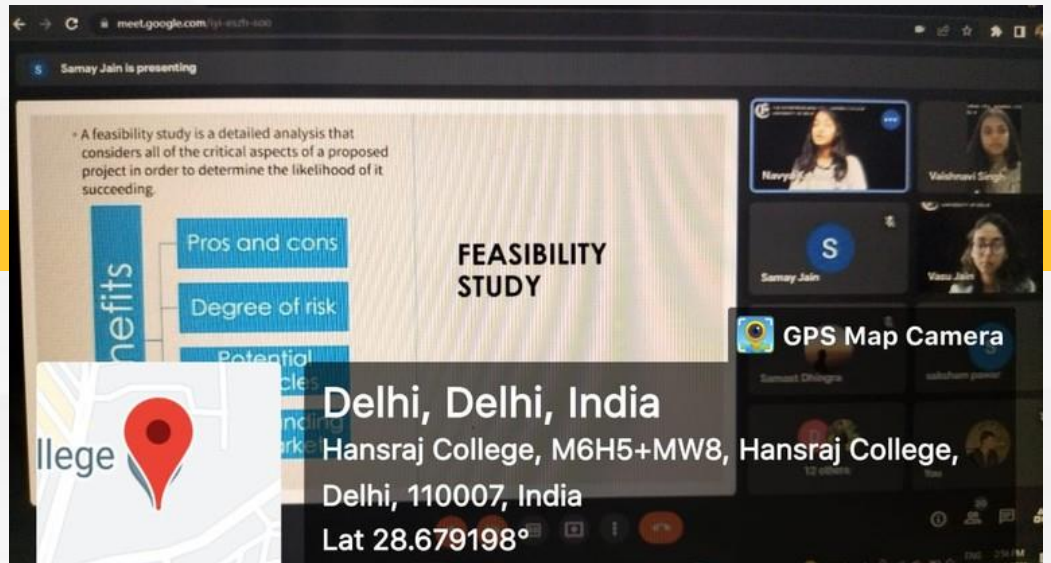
meet.google.com/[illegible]

Samay Jain is presenting

• A feasibility study is a detailed analysis that considers all of the critical aspects of a proposed project in order to determine the likelihood of it succeeding.

nefits

Pros and cons

Degree of risk

Potential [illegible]cles

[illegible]nding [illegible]rke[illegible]

FEASIBILITY STUDY

Navya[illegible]

Vaishnavi Singh

S

Samay Jain

Vasu Jain

Samast Dhingra

saksham pawar

12 others

You

GPS Map Camera

llege

Delhi, Delhi, India

Hansraj College, M6H5+MW8, Hansraj College, Delhi, 110007, India

Lat 28.679198°